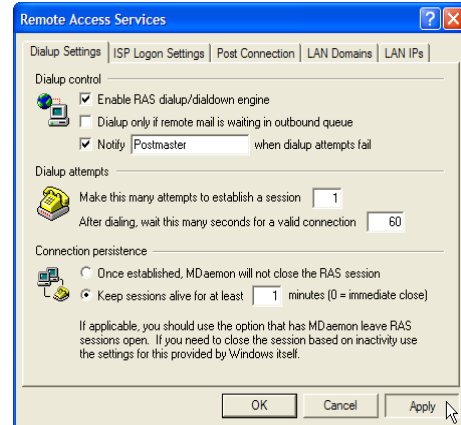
Remote Access Services

Dialup Settings | ISP Logon Settings | Post Connection | LAN Domains | LAN IPs

Dialup control

Enable RAS dialup/dialdown engine

Dialup only if remote mail is waiting in outbound queue

Notify Postmaster when dialup attempts fail

Dialup attempts

Make this many attempts to establish a session 1

After dialing, wait this many seconds for a valid connection 60

Connection persistence

Once established, MDaemon will not close the RAS session

Keep sessions alive for at least 1 minutes (0 = immediate close)

If applicable, you should use the option that has MDaemon leave RAS sessions open. If you need to close the session based on inactivity use the settings for this provided by Windows itself.

OK | Cancel | Apply